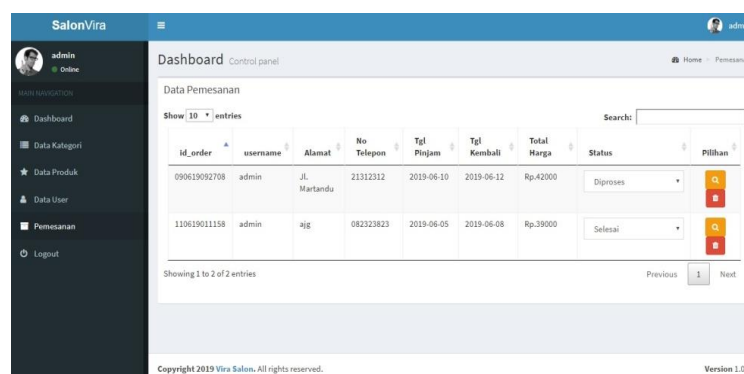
SalonVira

admin
Online

MAIN NAVIGATION

Dashboard
Data Kategori
Data Produk
Data User
Pemesanan
Logout

adm

Dashboard Control panel

Home > Pemesan

Data Pemesanan

Show 10 entries

Search:

| id_order | username | Alamat | No Telepon | Tgl Pinjam | Tgl Kembali | Total Harga | Status | Pilihan |
|---|---|---|---|---|---|---|---|---|
| 090619092708 | admin | Jl. Martandu | 21312312 | 2019-06-10 | 2019-06-12 | Rp.42000 | Diproses | |
| 110619011158 | admin | ajg | 082323823 | 2019-06-05 | 2019-06-08 | Rp.39000 | Selesai | |

Showing 1 to 2 of 2 entries

Previous 1 Next

Copyright 2019 Vira Salon. All rights reserved.

Version 1.0